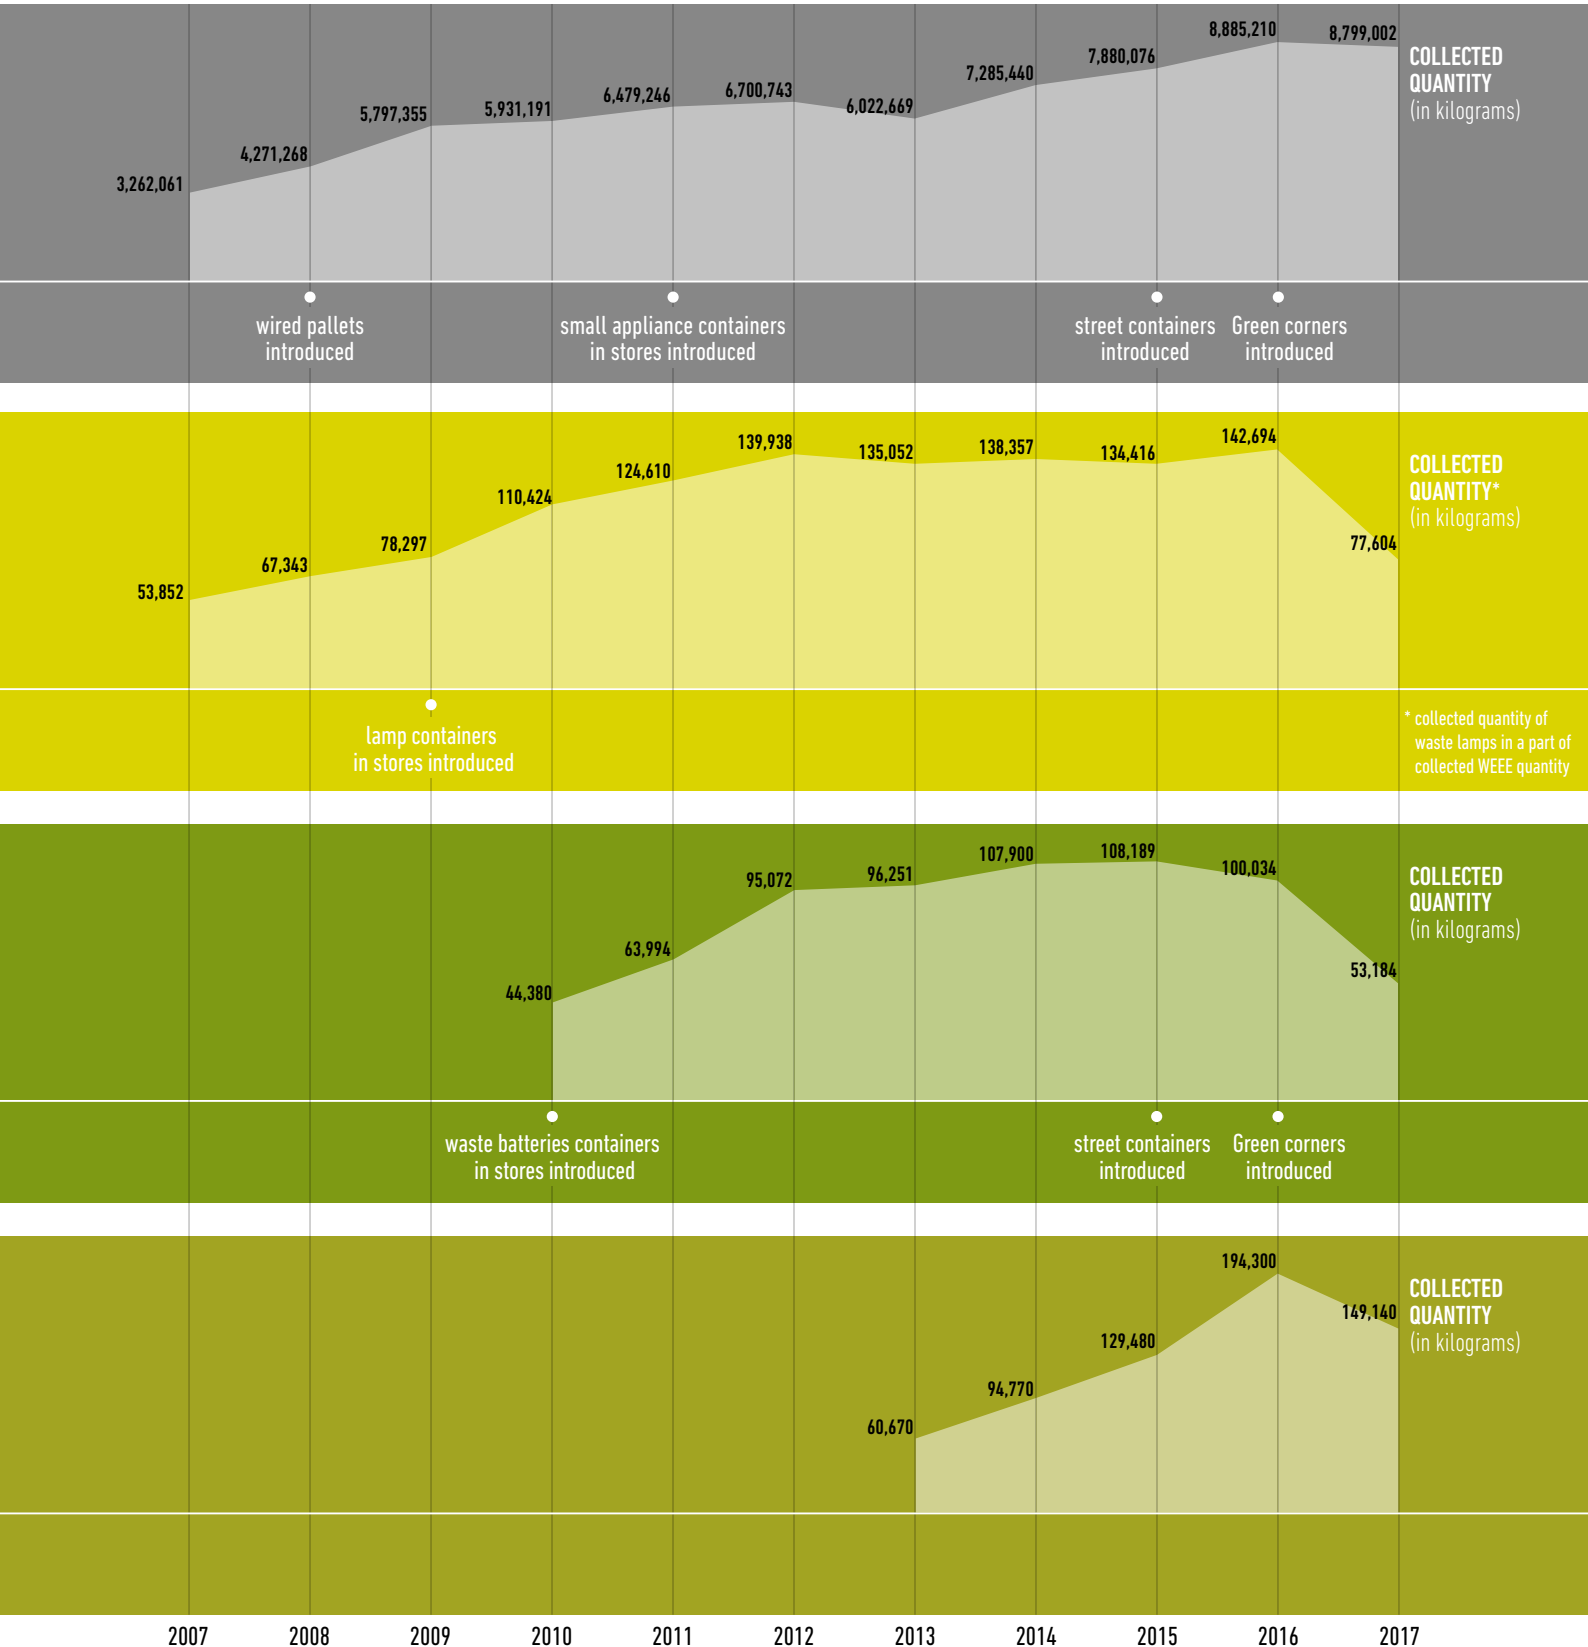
3,262,061
4,271,268
5,797,355
5,931,191
6,479,246
6,700,743
6,022,669
7,285,440
7,880,076
8,885,210
8,799,002

COLLECTED QUANTITY (in kilograms)

wired pallets introduced

small appliance containers in stores introduced

street containers introduced

Green corners introduced

53,852
67,343
78,297
110,424
124,610
139,938
135,052
138,357
134,416
142,694
77,604

COLLECTED QUANTITY* (in kilograms)

lamp containers in stores introduced

* collected quantity of waste lamps in a part of collected WEEE quantity

44,380
63,994
95,072
96,251
107,900
108,189
100,034
53,184

COLLECTED QUANTITY (in kilograms)

waste batteries containers in stores introduced

street containers introduced

Green corners introduced

60,670
94,770
129,480
194,300
149,140

COLLECTED QUANTITY (in kilograms)

2007 2008 2009 2010 2011 2012 2013 2014 2015 2016 2017